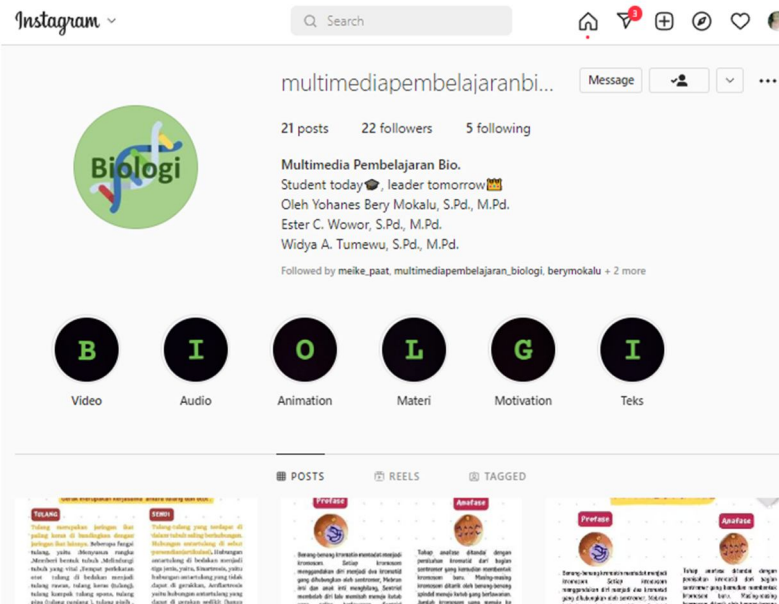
Instagram

Search

3

multimediapembelajaranbi...

Message

21 posts 22 followers 5 following

Biologi

Multimedia Pembelajaran Bio.
Student today🎓, leader tomorrow👑
Oleh Yohanes Bery Mokalu, S.Pd., M.Pd.
Ester C. Wowor, S.Pd., M.Pd.
Widya A. Tumewu, S.Pd., M.Pd.

Followed by meike_paat, multimediapembelajaran_biologi, berymokalu + 2 more

B
Video

I
Audio

O
Animation

L
Materi

G
Motivation

I
Teks

POSTS REELS TAGGED

TULANG

SENDI

Profase

Anafase

Profase

Anafase